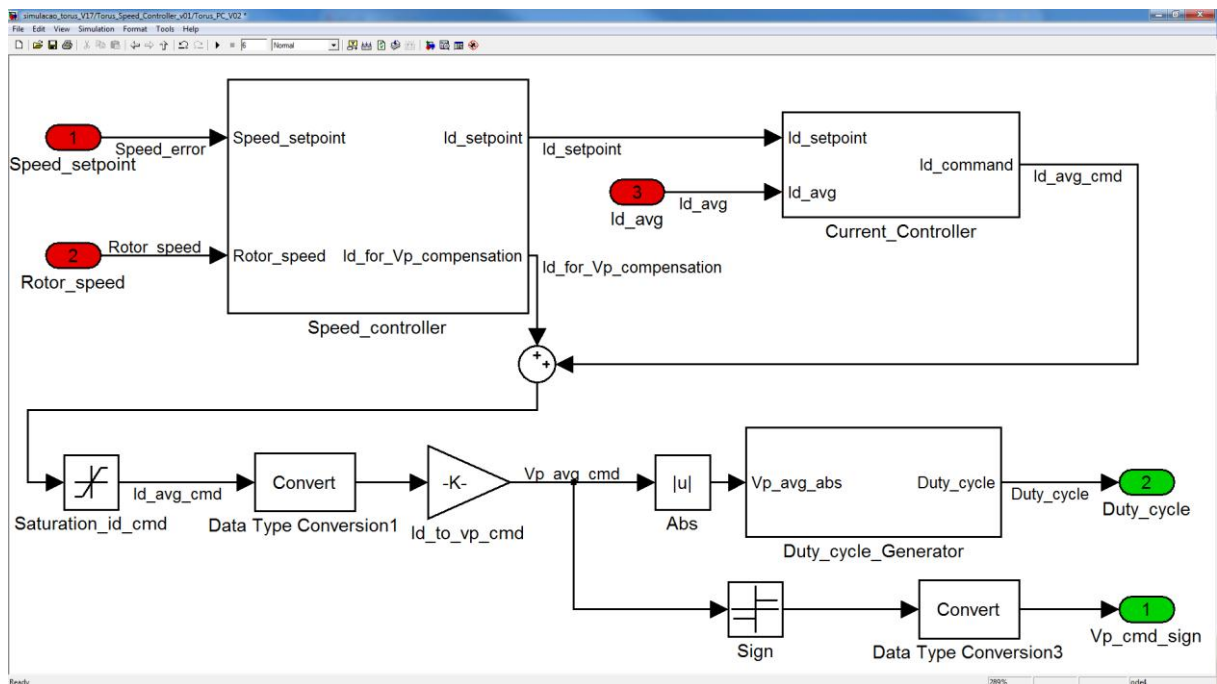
simulacao_torus_V17/Torus_Speed_Controller_v01/Torus_PC_V02 *

File Edit View Simulation Format Tools Help

6 Normal

1
Speed_setpoint
Speed_error
Speed_setpoint
Id_setpoint
Id_setpoint
Id_setpoint
Id_command
Id_avg_cmd
3
Id_avg
Id_avg
Id_avg
Current_Controller
2
Rotor_speed
Rotor_speed
Rotor_speed
Id_for_Vp_compensation
Id_for_Vp_compensation
Speed_controller
+
+
Id_avg_cmd
Convert
-K-
Vp_avg_cmd
|u|
Vp_avg_abs
Duty_cycle
Duty_cycle
2
Duty_cycle
Saturation_id_cmd
Data Type Conversion1
Id_to_vp_cmd
Abs
Duty_cycle_Generator
Convert
1
Sign
Data Type Conversion3
Vp_cmd_sign

Ready
280%
ode4